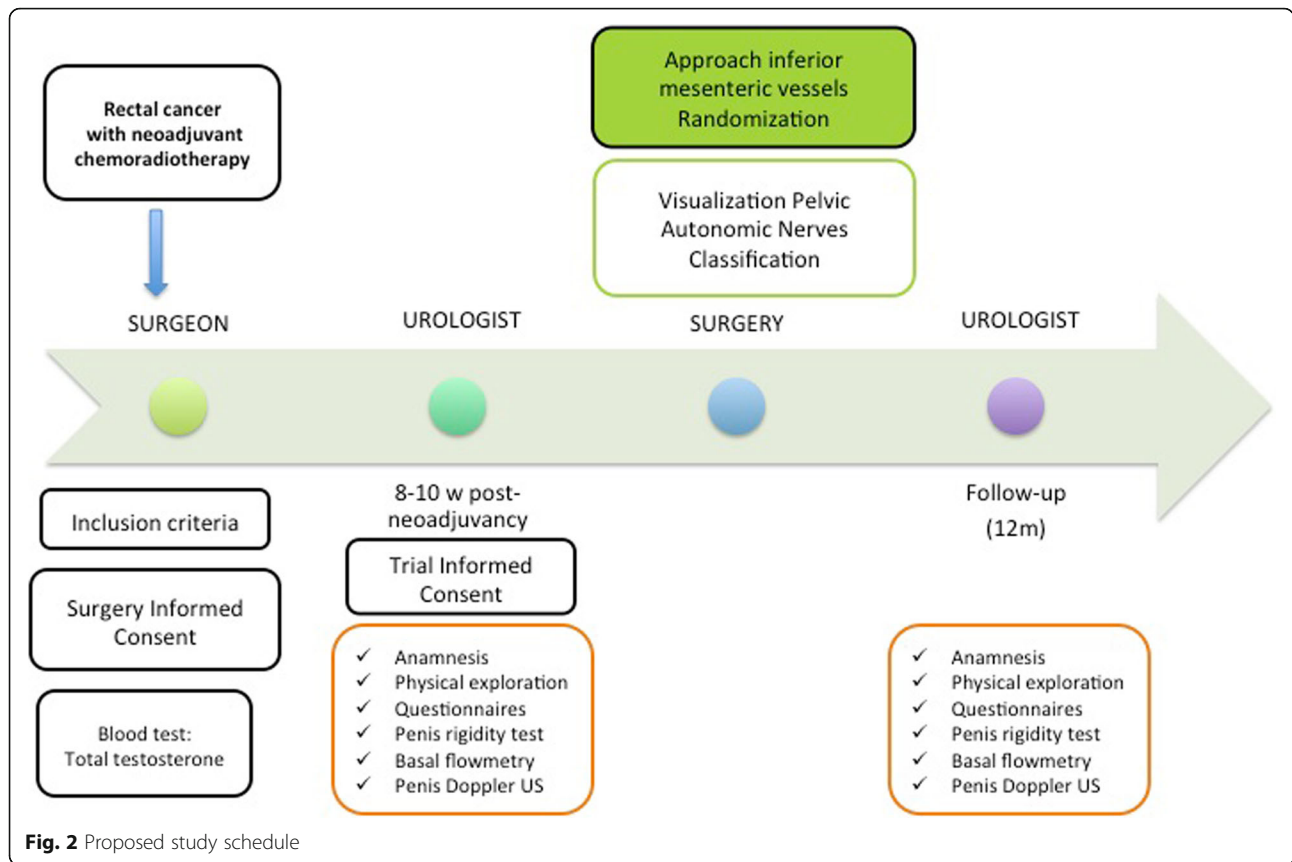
Rectal cancer with neoadjuvant chemoradiotherapy

Approach inferior mesenteric vessels Randomization

Visualization Pelvic Autonomic Nerves Classification

SURGEON

UROLOGIST

SURGERY

UROLOGIST

Inclusion criteria

Surgery Informed Consent

Blood test: Total testosterone

8-10 w post-neoadjuvancy

Trial Informed Consent

✓ Anamnesis
✓ Physical exploration
✓ Questionnaires
✓ Penis rigidity test
✓ Basal flowmetry
✓ Penis Doppler US

Follow-up (12m)

✓ Anamnesis
✓ Physical exploration
✓ Questionnaires
✓ Penis rigidity test
✓ Basal flowmetry
✓ Penis Doppler US

**Fig. 2** Proposed study schedule